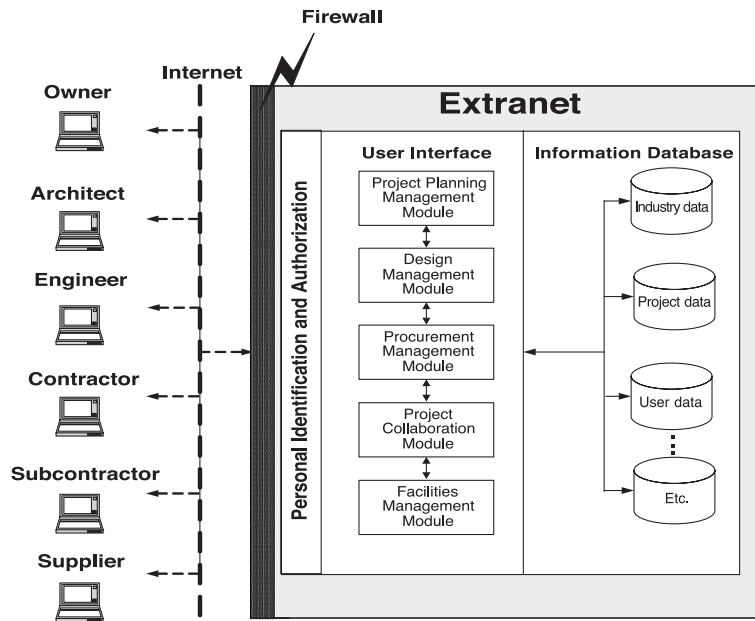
Firewall

Internet

Owner

Architect

Engineer

Contractor

Subcontractor

Supplier

Extranet

Personal Identification and Authorization

User Interface

Project Planning Management Module

Design Management Module

Procurement Management Module

Project Collaboration Module

Facilities Management Module

Information Database

Industry data

Project data

User data

Etc.